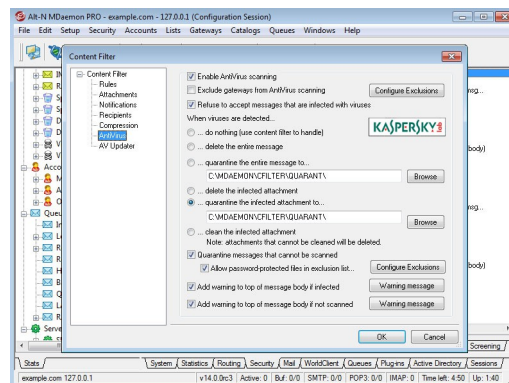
Alt-N MDaemon PRO - example.com - 127.0.0.1 (Configuration Session)

File Edit Setup Security Accounts Lists Gateways Catalogs Queues Windows Help

Content Filter

Content Filter
Rules
Attachments
Notifications
Recipients
Compression
AntiVirus
AV Updater

Enable AntiVirus scanning
Exclude gateways from AntiVirus scanning
Configure Exclusions
Refuse to accept messages that are infected with viruses
When viruses are detected...
KASPERSKY
... do nothing (use content filter to handle)
... delete the entire message
... quarantine the entire message to...
C:\MDAEMON\CFILTER\QUARANT\
Browse
... delete the infected attachment
... quarantine the infected attachment to...
C:\MDAEMON\CFILTER\QUARANT\
Browse
... clean the infected attachment
Note: attachments that cannot be cleaned will be deleted.
Quarantine messages that cannot be scanned
Allow password-protected files in exclusion list...
Configure Exclusions
Add warning to top of message body if infected
Warning message
Add warning to top of message body if not scanned
Warning message

OK
Cancel

reg...
body)
reg...
body)

Screening
Stats
System Statistics Routing Security Mail WorldClient Queues Plug-ins Active Directory Sessions

example.com 127.0.0.1
v14.0.0rc3 | Active: 0 | Buf: 0/0 | SMTP: 0/0 | POP3: 0/0 | IMAP: 0 | Time left: 4:50 | Up: 1:40